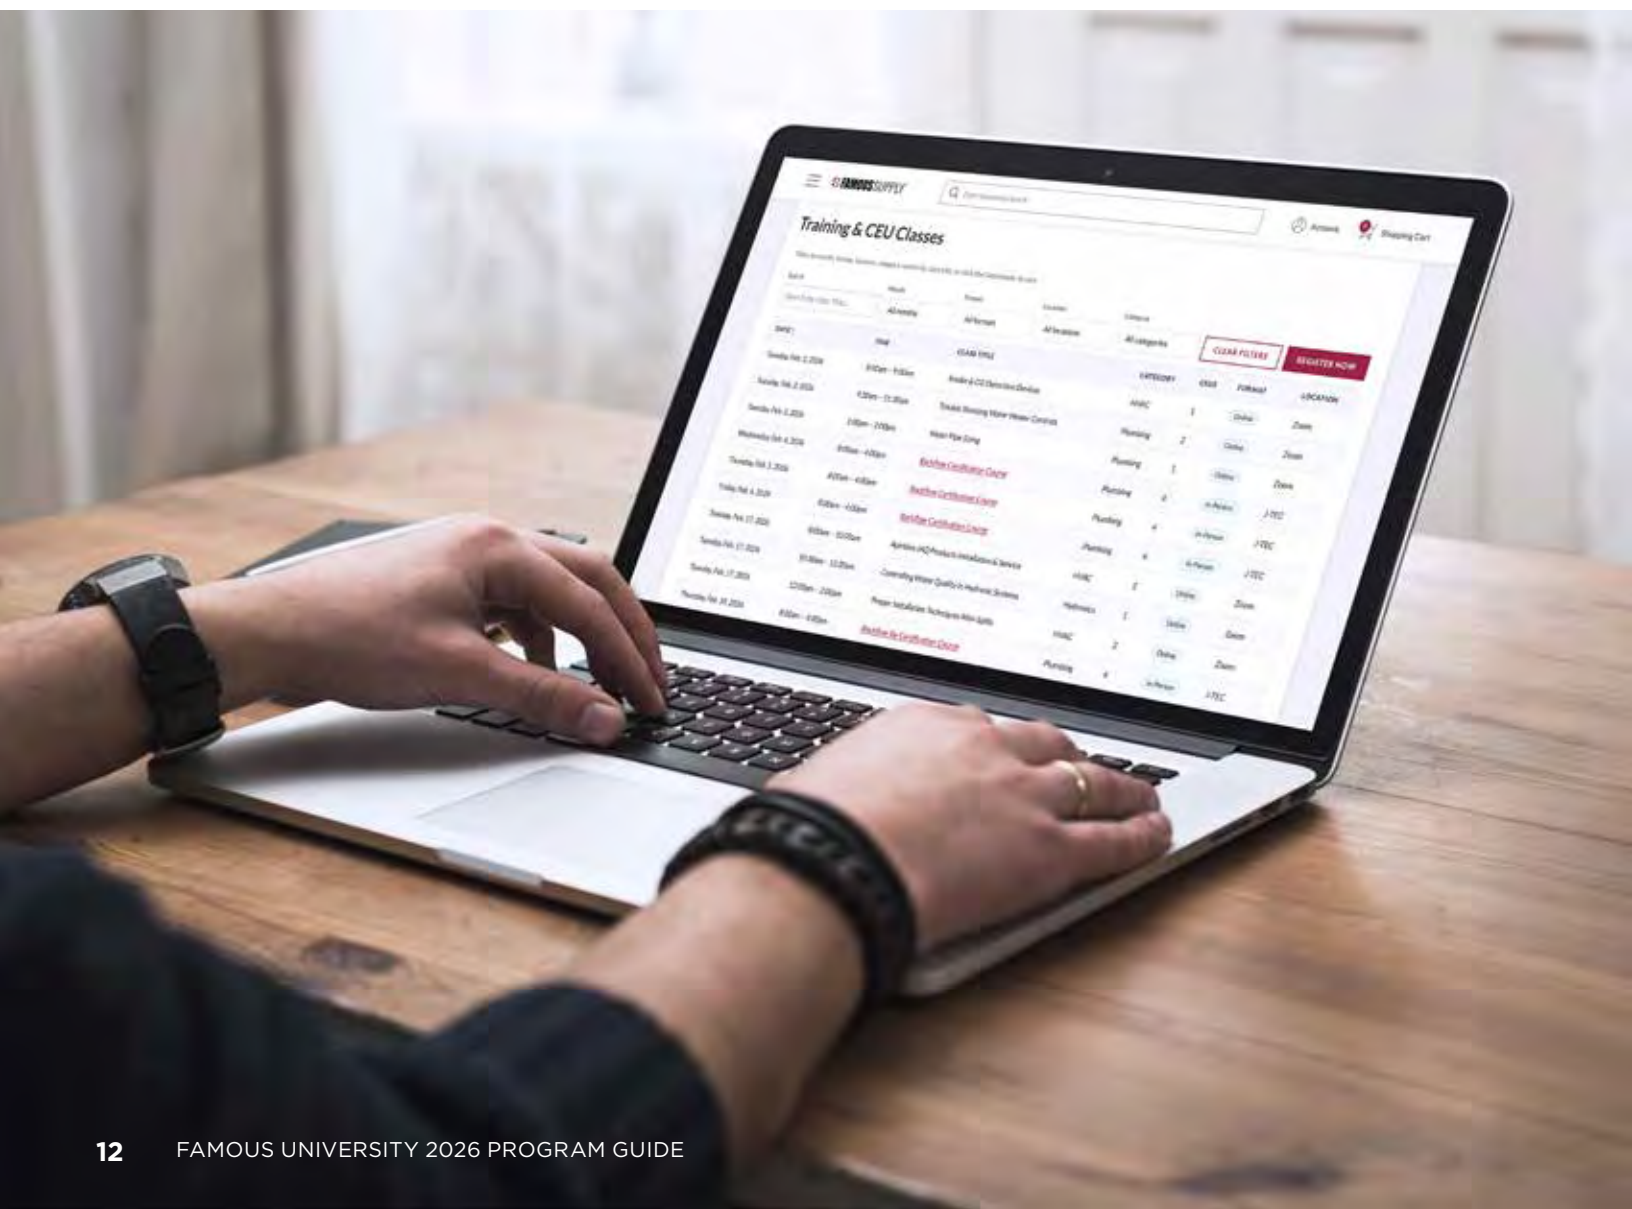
FAMOUS SUPPLY

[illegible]

Account

Shopping Cart

Training & CEU Classes

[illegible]

CLEAR FILTERS

REGISTER NOW

| DATE | TIME | CLASS TITLE | CATEGORY | CEUS | FORMAT | LOCATION |
|---|---|---|---|---|---|---|
| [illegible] | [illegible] | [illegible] | HVAC | 1 | Online | Zoom |
| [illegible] | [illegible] | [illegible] | Plumbing | 2 | Online | Zoom |
| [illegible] | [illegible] | Water Pipe Sizing | Plumbing | 1 | Online | Zoom |
| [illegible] | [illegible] | Backflow Certification Course | Plumbing | 8 | In-Person | J-TEC |
| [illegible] | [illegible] | Backflow Certification Course | Plumbing | 4 | In-Person | J-TEC |
| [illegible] | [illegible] | Backflow Certification Course | Plumbing | 4 | In-Person | J-TEC |
| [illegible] | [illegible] | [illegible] | HVAC | 2 | Online | Zoom |
| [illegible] | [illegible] | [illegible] | Hydronics | 1 | Online | Zoom |
| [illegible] | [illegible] | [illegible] | HVAC | 2 | Online | Zoom |
| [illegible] | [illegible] | Backflow Re-Certification Course | Plumbing | 4 | In-Person | J-TEC |

12 FAMOUS UNIVERSITY 2026 PROGRAM GUIDE